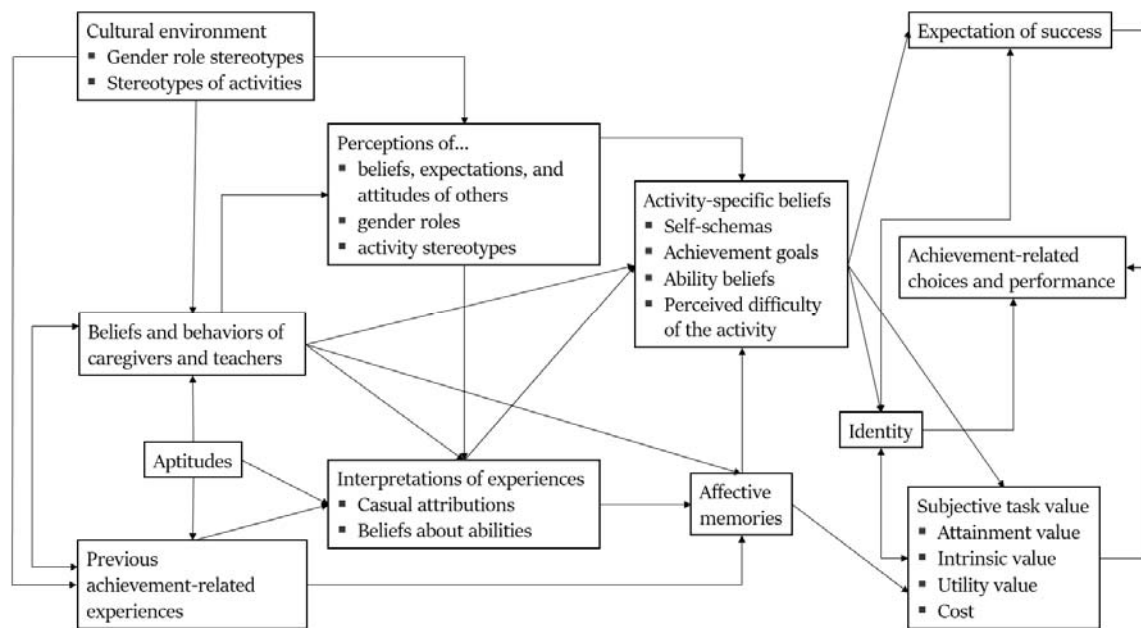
Cultural environment
▪ Gender role stereotypes
▪ Stereotypes of activities

Perceptions of...
▪ beliefs, expectations, and attitudes of others
▪ gender roles
▪ activity stereotypes

Activity-specific beliefs
▪ Self-schemas
▪ Achievement goals
▪ Ability beliefs
▪ Perceived difficulty of the activity

Expectation of success

Achievement-related choices and performance

Beliefs and behaviors of caregivers and teachers

Aptitudes

Interpretations of experiences
▪ Casual attributions
▪ Beliefs about abilities

Affective memories

Identity

Previous achievement-related experiences

Subjective task value
▪ Attainment value
▪ Intrinsic value
▪ Utility value
▪ Cost